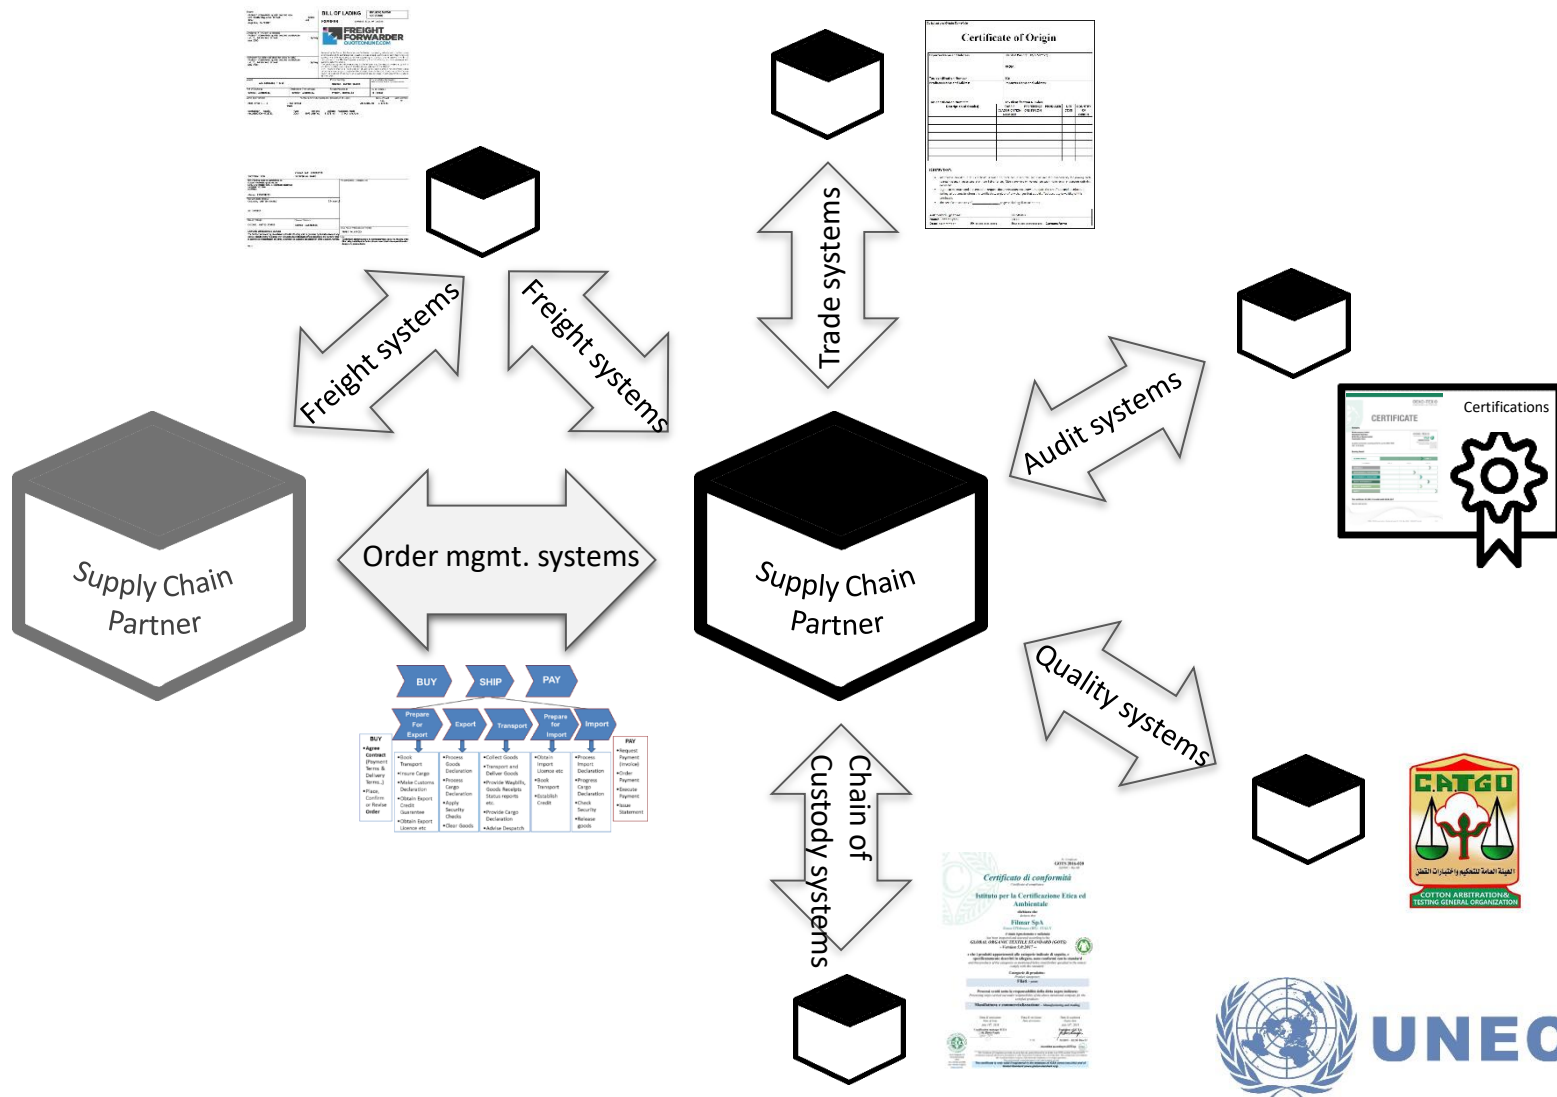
BILL OF LADING

FREIGHT FORWARDER

Certificate of Origin

Freight systems

Freight systems

Trade systems

Audit systems

Certifications

CERTIFICATE

Supply Chain Partner

Order mgmt. systems

Supply Chain Partner

Quality systems

BUY

SHIP

PAY

Prepare For Export

Export

Transport

Prepare for Import

Import

BUY

PAY

Chain of Custody systems

Certificato di conformità

CATGO

COTTON ARBITRATION& TESTING GENERAL ORGANIZATION

UNEC